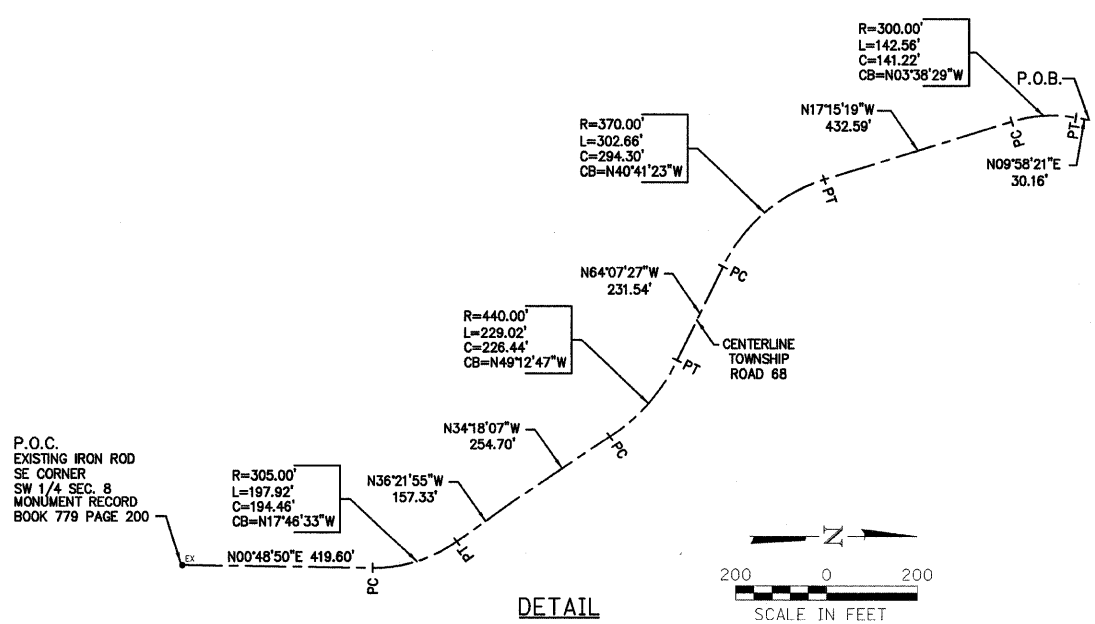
R=300.00'
L=142.56'
C=141.22'
CB=N03°38'29"W

P.O.B.

N17°15'19"W
432.59'

PC

PT

N09°58'21"E
30.16'

R=370.00'
L=302.66'
C=294.30'
CB=N40°41'23"W

PT

PC

N64°07'27"W
231.54'

CENTERLINE
TOWNSHIP
ROAD 68

R=440.00'
L=229.02'
C=226.44'
CB=N49°12'47"W

PT

N34°18'07"W
254.70'

PC

P.O.C.
EXISTING IRON ROD
SE CORNER
SW 1/4 SEC. 8
MONUMENT RECORD
BOOK 779 PAGE 200

R=305.00'
L=197.92'
C=194.46'
CB=N17°46'33"W

N36°21'55"W
157.33'

PT

EX

N00°48'50"E 419.60'

PC

DETAIL

N

200 0 200
SCALE IN FEET